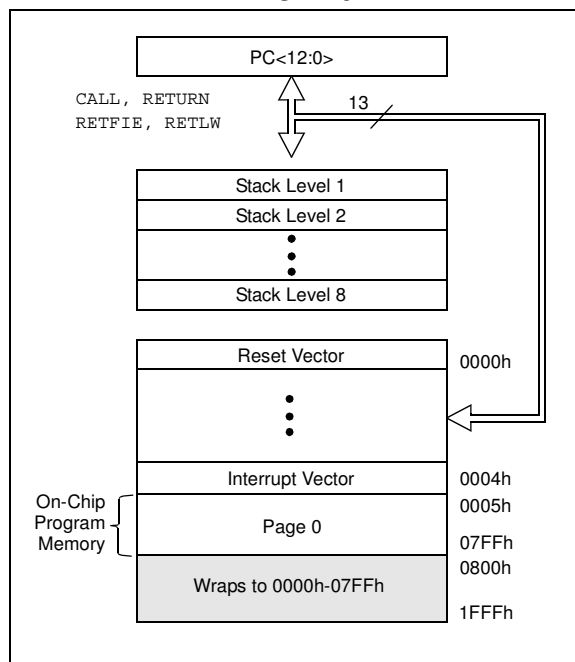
PC<12:0>

CALL, RETURN
RETFIE, RETLW

13

Stack Level 1
Stack Level 2
•
•
•
Stack Level 8

Reset Vector 0000h
•
•
•
Interrupt Vector 0004h

On-Chip Program Memory

0005h
Page 0
07FFh
0800h
Wraps to 0000h-07FFh
1FFFh